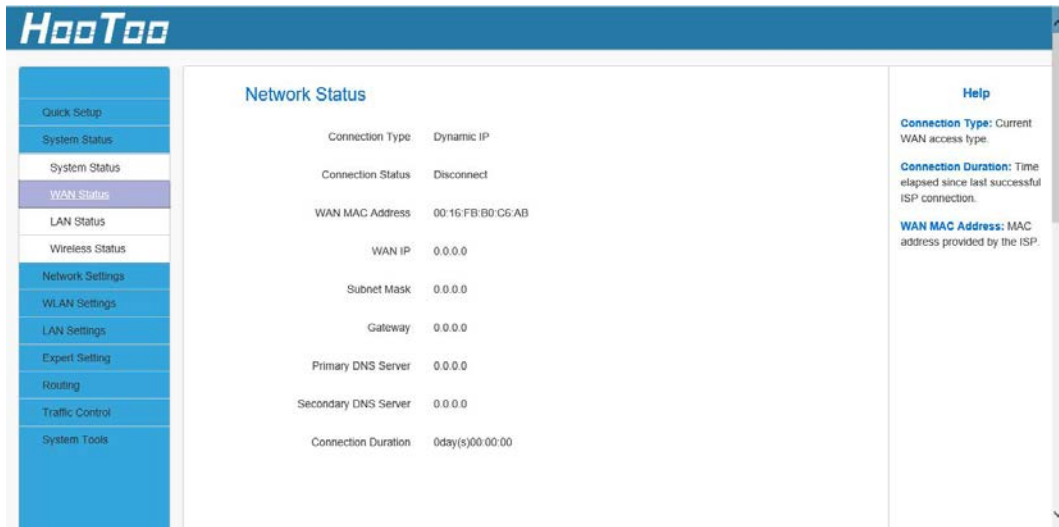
HooToo

Quick Setup
System Status
System Status
WAN Status
LAN Status
Wireless Status
Network Settings
WLAN Settings
LAN Settings
Expert Setting
Routing
Traffic Control
System Tools

Network Status

| | |
|---|---|
| Connection Type | Dynamic IP |
| Connection Status | Disconnect |
| WAN MAC Address | 00:16:FB:B0:C6:AB |
| WAN IP | 0.0.0.0 |
| Subnet Mask | 0.0.0.0 |
| Gateway | 0.0.0.0 |
| Primary DNS Server | 0.0.0.0 |
| Secondary DNS Server | 0.0.0.0 |
| Connection Duration | 0day(s)00:00:00 |

Help

Connection Type: Current WAN access type.

Connection Duration: Time elapsed since last successful ISP connection.

WAN MAC Address: MAC address provided by the ISP.